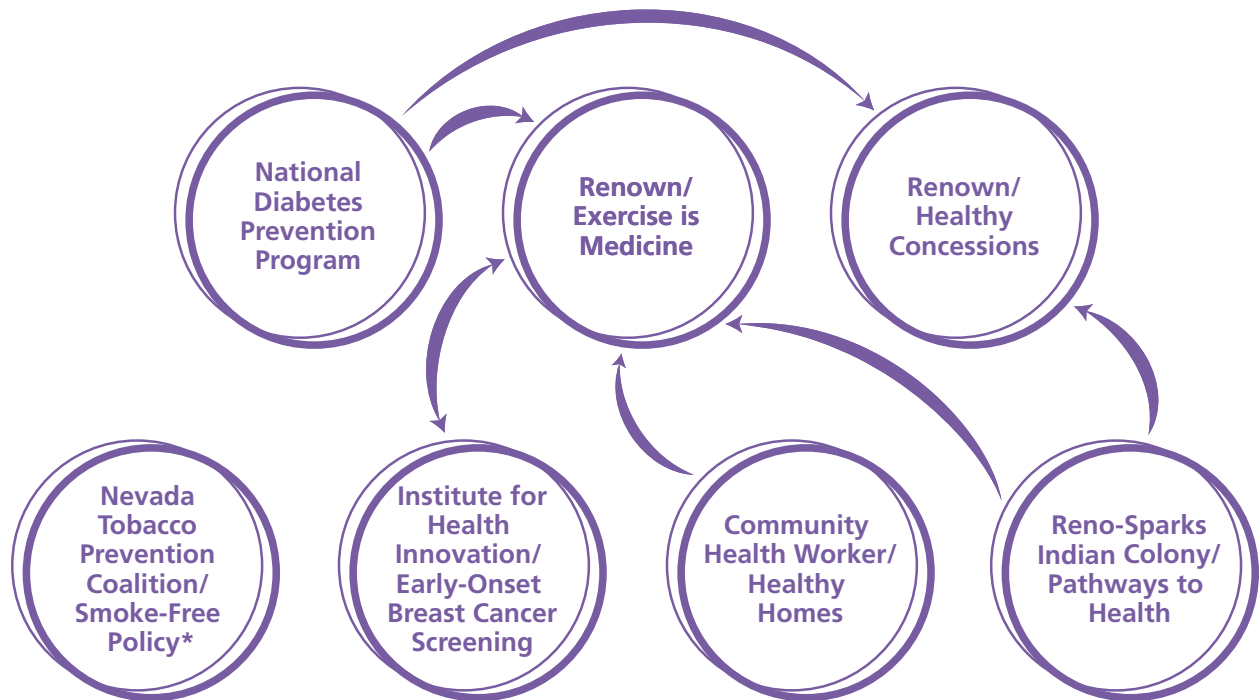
National Diabetes Prevention Program

Renown/ Exercise is Medicine

Renown/ Healthy Concessions

Nevada Tobacco Prevention Coalition/ Smoke-Free Policy*

Institute for Health Innovation/ Early-Onset Breast Cancer Screening

Community Health Worker/ Healthy Homes

Reno-Sparks Indian Colony/ Pathways to Health